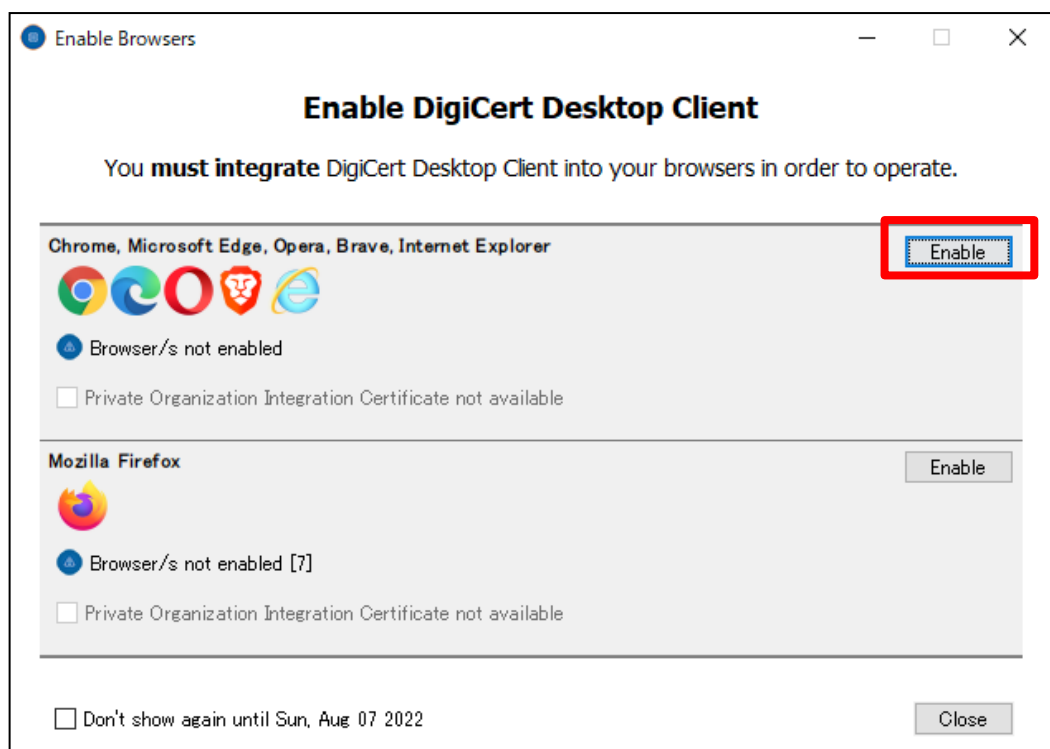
Enable Browsers

Enable DigiCert Desktop Client

You **must integrate** DigiCert Desktop Client into your browsers in order to operate.

Chrome, Microsoft Edge, Opera, Brave, Internet Explorer

Enable

Browser/s not enabled

Private Organization Integration Certificate not available

Mozilla Firefox

Enable

Browser/s not enabled [7]

Private Organization Integration Certificate not available

Don't show again until Sun, Aug 07 2022

Close